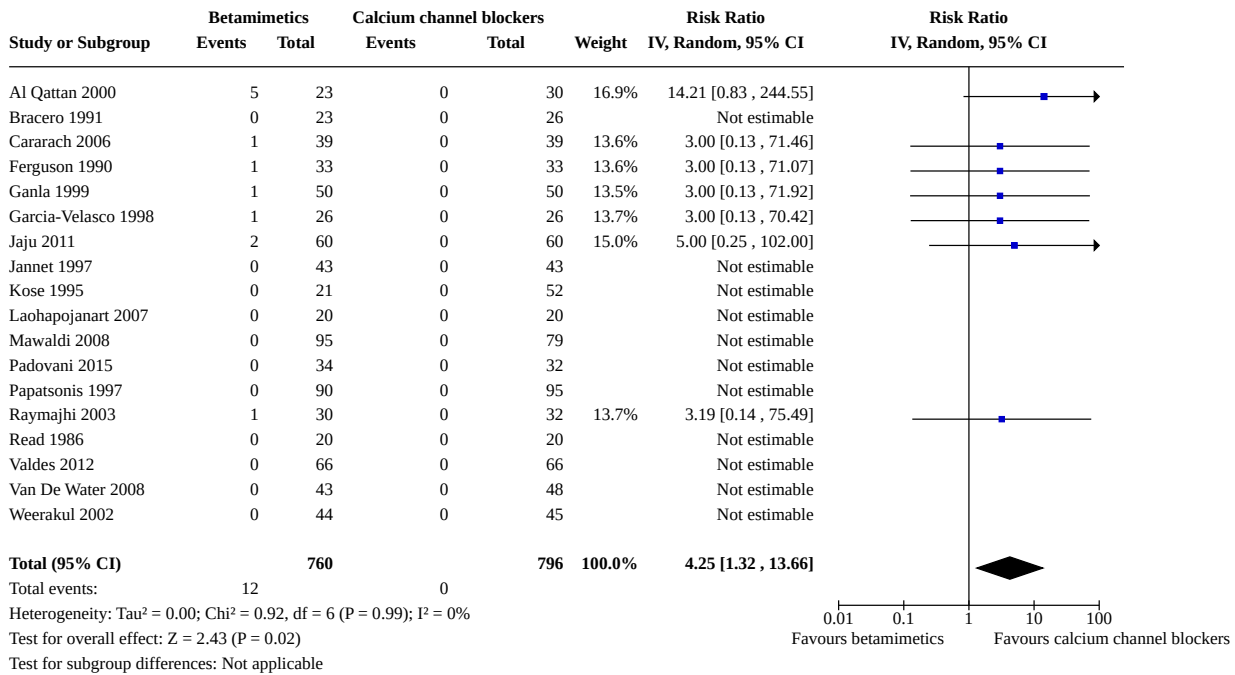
| Study or Subgroup | Betamimetics Events | Betamimetics Total | Calcium channel blockers Events | Calcium channel blockers Total | Weight | Risk Ratio IV, Random, 95% CI | Risk Ratio IV, Random, 95% CI |
|---|---|---|---|---|---|---|---|
| Al Qattan 2000 | 5 | 23 | 0 | 30 | 16.9% | 14.21 [0.83 , 244.55] | |
| Bracero 1991 | 0 | 23 | 0 | 26 | | Not estimable | |
| Cararach 2006 | 1 | 39 | 0 | 39 | 13.6% | 3.00 [0.13 , 71.46] | |
| Ferguson 1990 | 1 | 33 | 0 | 33 | 13.6% | 3.00 [0.13 , 71.07] | |
| Ganla 1999 | 1 | 50 | 0 | 50 | 13.5% | 3.00 [0.13 , 71.92] | |
| Garcia-Velasco 1998 | 1 | 26 | 0 | 26 | 13.7% | 3.00 [0.13 , 70.42] | |
| Jaju 2011 | 2 | 60 | 0 | 60 | 15.0% | 5.00 [0.25 , 102.00] | |
| Jannet 1997 | 0 | 43 | 0 | 43 | | Not estimable | |
| Kose 1995 | 0 | 21 | 0 | 52 | | Not estimable | |
| Laohapojanart 2007 | 0 | 20 | 0 | 20 | | Not estimable | |
| Mawaldi 2008 | 0 | 95 | 0 | 79 | | Not estimable | |
| Padovani 2015 | 0 | 34 | 0 | 32 | | Not estimable | |
| Papatsonis 1997 | 0 | 90 | 0 | 95 | | Not estimable | |
| Raymajhi 2003 | 1 | 30 | 0 | 32 | 13.7% | 3.19 [0.14 , 75.49] | |
| Read 1986 | 0 | 20 | 0 | 20 | | Not estimable | |
| Valdes 2012 | 0 | 66 | 0 | 66 | | Not estimable | |
| Van De Water 2008 | 0 | 43 | 0 | 48 | | Not estimable | |
| Weerakul 2002 | 0 | 44 | 0 | 45 | | Not estimable | |
| **Total (95% CI)** | | **760** | | **796** | **100.0%** | **4.25 [1.32 , 13.66]** | |
| Total events: | 12 | | 0 | | | | |

Heterogeneity: Tau² = 0.00; Chi² = 0.92, df = 6 (P = 0.99); I² = 0%
Test for overall effect: Z = 2.43 (P = 0.02)
Test for subgroup differences: Not applicable

0.01 0.1 1 10 100
Favours betamimetics Favours calcium channel blockers